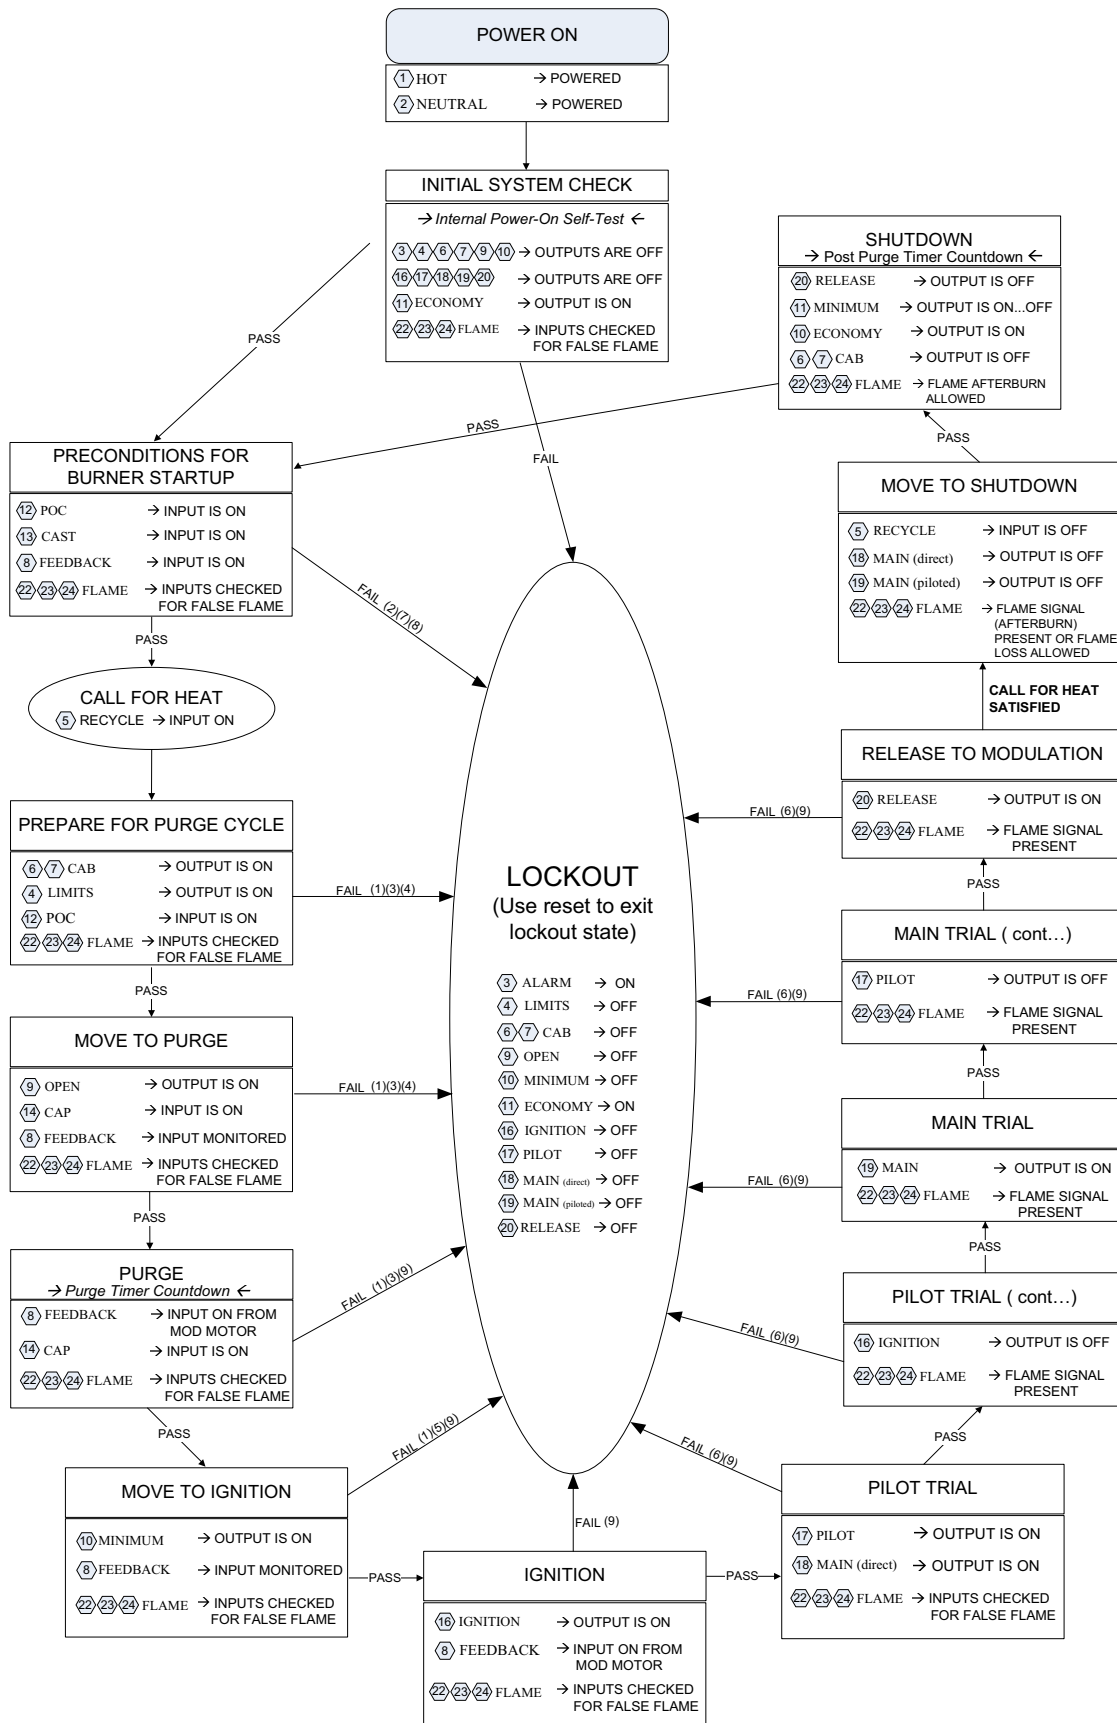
POWER ON

1 HOT → POWERED
2 NEUTRAL → POWERED

INITIAL SYSTEM CHECK

→ Internal Power-On Self-Test ←
3 4 6 7 9 10 → OUTPUTS ARE OFF
16 17 18 19 20 → OUTPUTS ARE OFF
11 ECONOMY → OUTPUT IS ON
22 23 24 FLAME → INPUTS CHECKED FOR FALSE FLAME

SHUTDOWN
→ Post Purge Timer Countdown ←
20 RELEASE → OUTPUT IS OFF
11 MINIMUM → OUTPUT IS ON...OFF
10 ECONOMY → OUTPUT IS ON
6 7 CAB → OUTPUT IS OFF
22 23 24 FLAME → FLAME AFTERBURN ALLOWED

PASS

PASS

PASS

FAIL

PRECONDITIONS FOR BURNER STARTUP

12 POC → INPUT IS ON
13 CAST → INPUT IS ON
8 FEEDBACK → INPUT IS ON
22 23 24 FLAME → INPUTS CHECKED FOR FALSE FLAME

FAIL (2)(7)(8)

MOVE TO SHUTDOWN

5 RECYCLE → INPUT IS OFF
18 MAIN (direct) → OUTPUT IS OFF
19 MAIN (piloted) → OUTPUT IS OFF
22 23 24 FLAME → FLAME SIGNAL (AFTERBURN) PRESENT OR FLAME LOSS ALLOWED

PASS

CALL FOR HEAT
5 RECYCLE → INPUT ON

CALL FOR HEAT SATISFIED

RELEASE TO MODULATION

20 RELEASE → OUTPUT IS ON
22 23 24 FLAME → FLAME SIGNAL PRESENT

FAIL (6)(9)

PREPARE FOR PURGE CYCLE

6 7 CAB → OUTPUT IS ON
4 LIMITS → OUTPUT IS ON
12 POC → INPUT IS ON
22 23 24 FLAME → INPUTS CHECKED FOR FALSE FLAME

FAIL (1)(3)(4)

LOCKOUT
(Use reset to exit lockout state)

3 ALARM → ON
4 LIMITS → OFF
6 7 CAB → OFF
9 OPEN → OFF
10 MINIMUM → OFF
11 ECONOMY → ON
16 IGNITION → OFF
17 PILOT → OFF
18 MAIN (direct) → OFF
19 MAIN (piloted) → OFF
20 RELEASE → OFF

PASS

MAIN TRIAL ( cont…)

17 PILOT → OUTPUT IS OFF
22 23 24 FLAME → FLAME SIGNAL PRESENT

FAIL (6)(9)

PASS

MOVE TO PURGE

9 OPEN → OUTPUT IS ON
14 CAP → INPUT IS ON
8 FEEDBACK → INPUT MONITORED
22 23 24 FLAME → INPUTS CHECKED FOR FALSE FLAME

FAIL (1)(3)(4)

PASS

MAIN TRIAL

19 MAIN → OUTPUT IS ON
22 23 24 FLAME → FLAME SIGNAL PRESENT

FAIL (6)(9)

PASS

PURGE
→ Purge Timer Countdown ←
8 FEEDBACK → INPUT ON FROM MOD MOTOR
14 CAP → INPUT IS ON
22 23 24 FLAME → INPUTS CHECKED FOR FALSE FLAME

FAIL (1)(3)(9)

PASS

PILOT TRIAL ( cont…)

16 IGNITION → OUTPUT IS OFF
22 23 24 FLAME → FLAME SIGNAL PRESENT

FAIL (6)(9)

PASS

FAIL (1)(5)(9)

PASS

FAIL (6)(9)

MOVE TO IGNITION

10 MINIMUM → OUTPUT IS ON
8 FEEDBACK → INPUT MONITORED
22 23 24 FLAME → INPUTS CHECKED FOR FALSE FLAME

PASS

FAIL (9)

IGNITION

16 IGNITION → OUTPUT IS ON
8 FEEDBACK → INPUT ON FROM MOD MOTOR
22 23 24 FLAME → INPUTS CHECKED FOR FALSE FLAME

PASS

PILOT TRIAL

17 PILOT → OUTPUT IS ON
18 MAIN (direct) → OUTPUT IS ON
22 23 24 FLAME → INPUTS CHECKED FOR FALSE FLAME